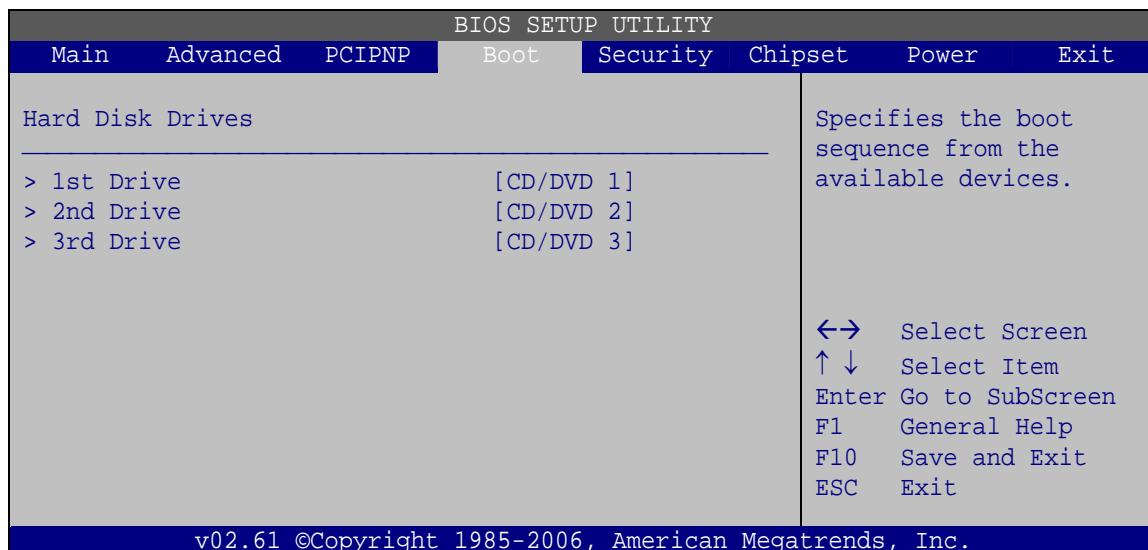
BIOS SETUP UTILITY

Main Advanced PCIPNP Boot Security Chipset Power Exit

Hard Disk Drives

> 1st Drive [CD/DVD 1]
> 2nd Drive [CD/DVD 2]
> 3rd Drive [CD/DVD 3]

Specifies the boot sequence from the available devices.

←→ Select Screen
↑ ↓ Select Item
Enter Go to SubScreen
F1 General Help
F10 Save and Exit
ESC Exit

v02.61 ©Copyright 1985-2006, American Megatrends, Inc.